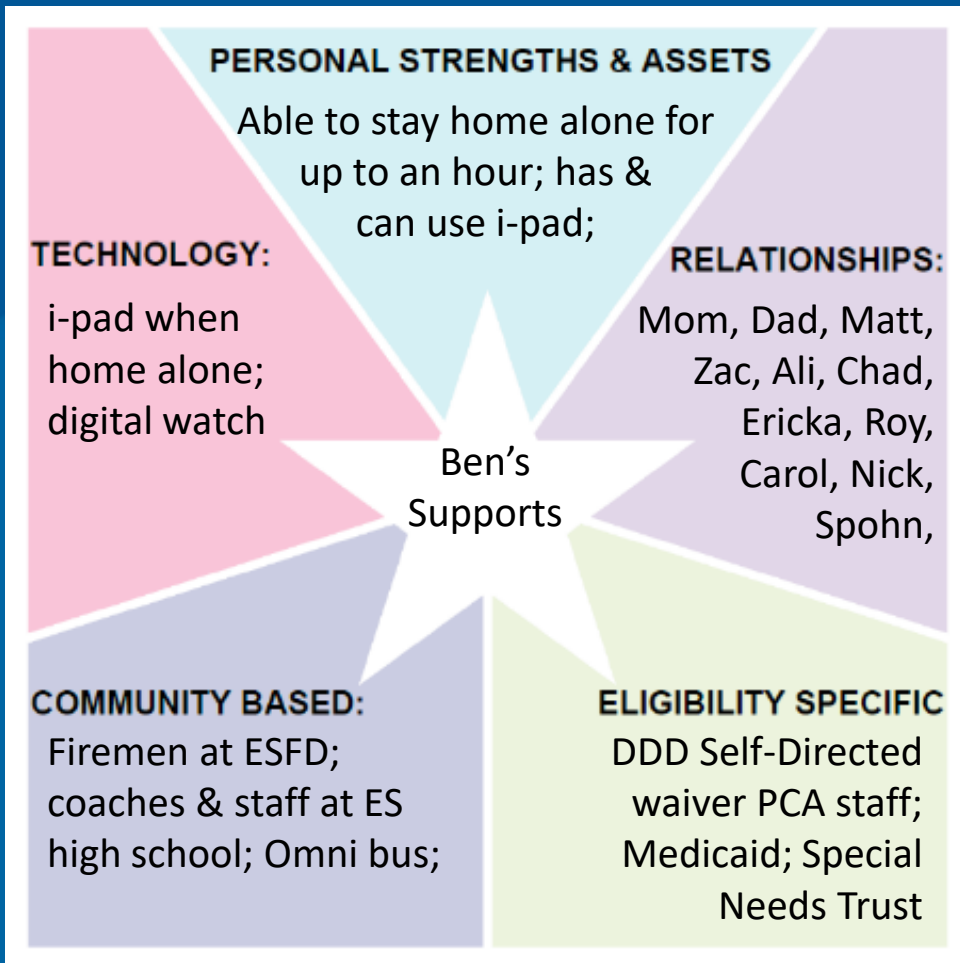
PERSONAL STRENGTHS & ASSETS

Able to stay home alone for up to an hour; has & can use i-pad;

TECHNOLOGY:

i-pad when home alone; digital watch

RELATIONSHIPS:

Mom, Dad, Matt, Zac, Ali, Chad, Ericka, Roy, Carol, Nick, Spohn,

Ben's Supports

COMMUNITY BASED:

Firemen at ESFD; coaches & staff at ES high school; Omni bus;

ELIGIBILITY SPECIFIC

DDD Self-Directed waiver PCA staff; Medicaid; Special Needs Trust